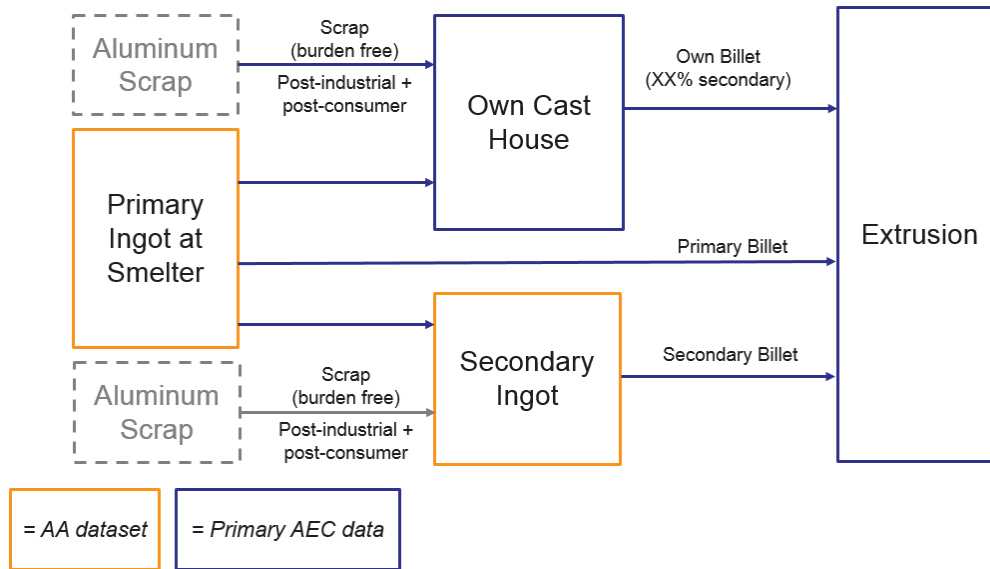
Aluminum Scrap

Scrap (burden free)

Post-industrial + post-consumer

Own Cast House

Own Billet (XX% secondary)

Primary Ingot at Smelter

Primary Billet

Extrusion

Secondary Ingot

Secondary Billet

Aluminum Scrap

Scrap (burden free)

Post-industrial + post-consumer

= AA dataset

= Primary AEC data